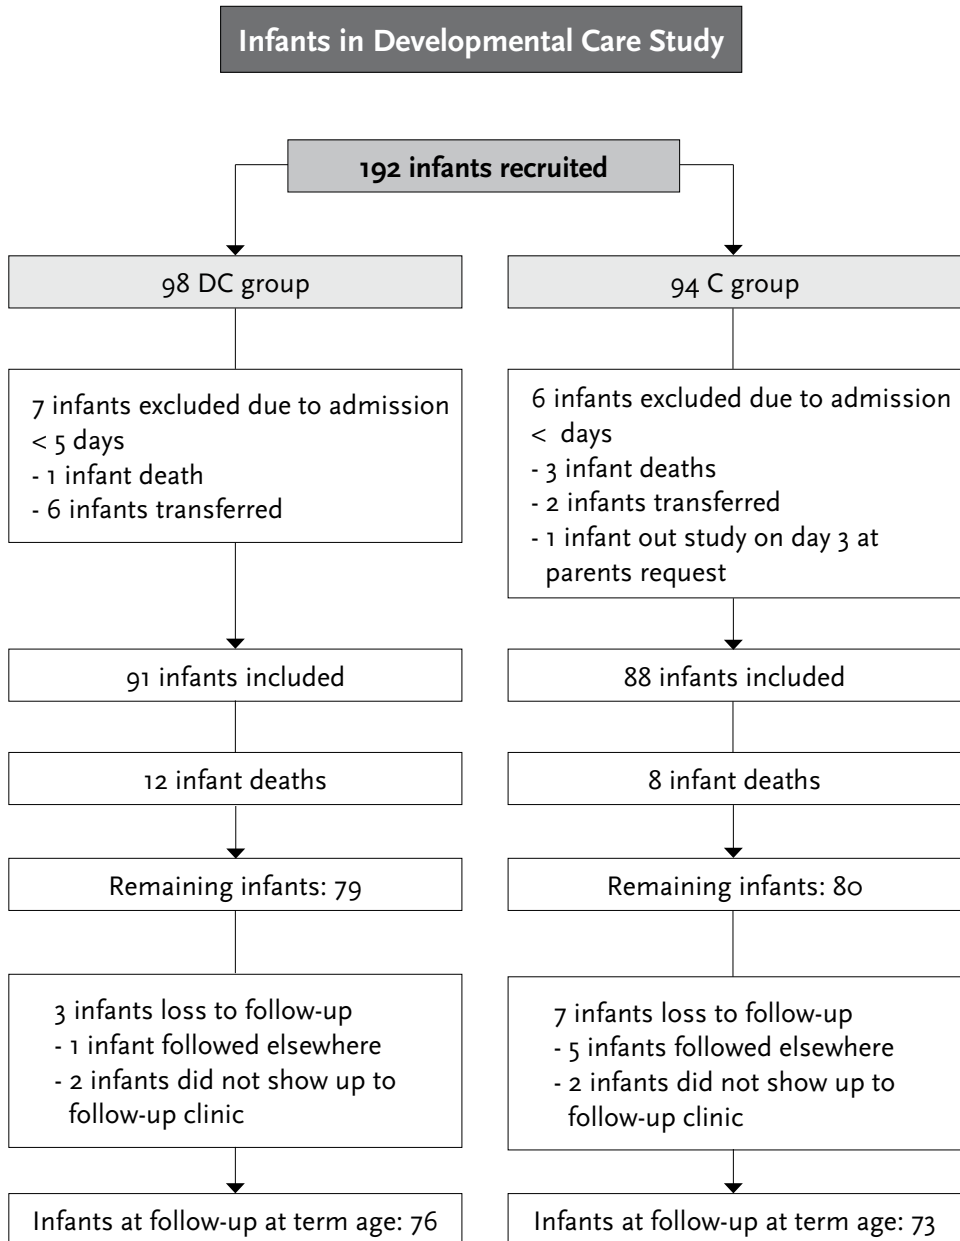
Infants in Developmental Care Study

192 infants recruited

98 DC group

94 C group

7 infants excluded due to admission < 5 days
- 1 infant death
- 6 infants transferred

6 infants excluded due to admission < days
- 3 infant deaths
- 2 infants transferred
- 1 infant out study on day 3 at parents request

91 infants included

88 infants included

12 infant deaths

8 infant deaths

Remaining infants: 79

Remaining infants: 80

3 infants loss to follow-up
- 1 infant followed elsewhere
- 2 infants did not show up to follow-up clinic

7 infants loss to follow-up
- 5 infants followed elsewhere
- 2 infants did not show up to follow-up clinic

Infants at follow-up at term age: 76

Infants at follow-up at term age: 73